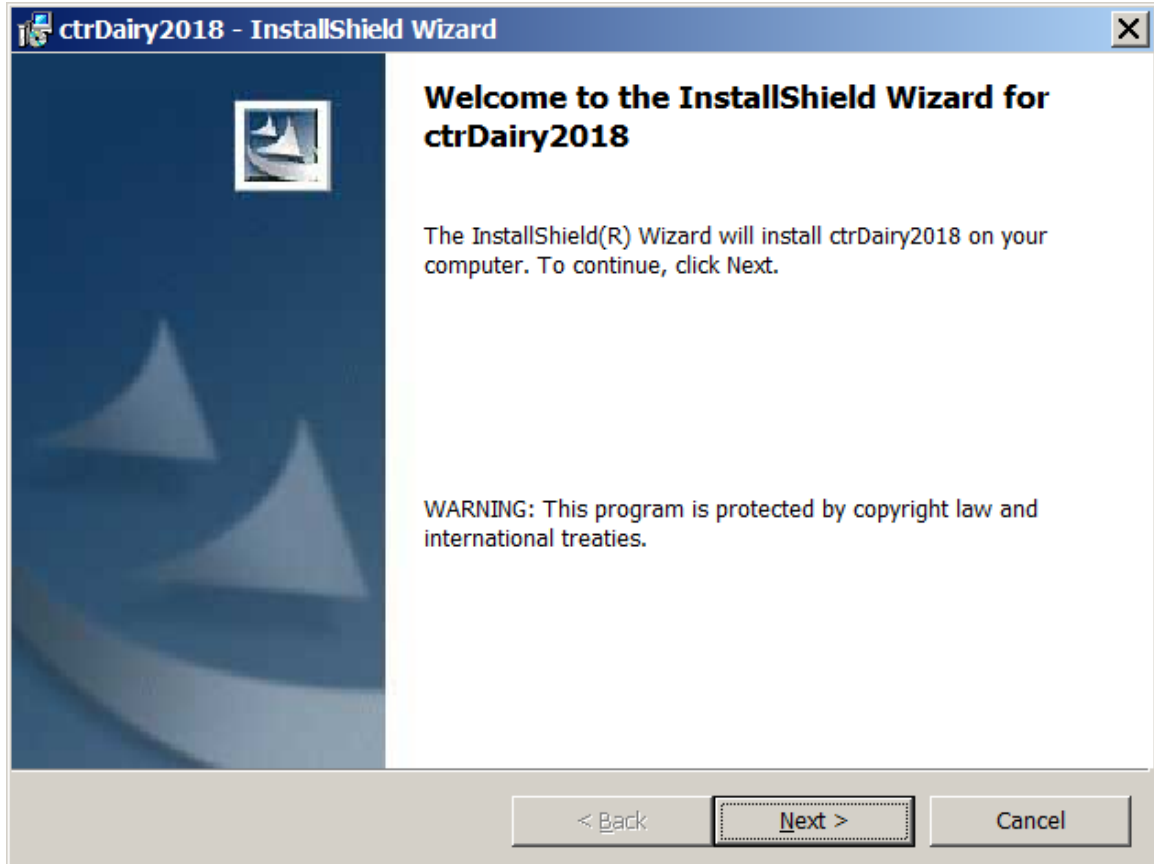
ctrDairy2018 - InstallShield Wizard

Welcome to the InstallShield Wizard for ctrDairy2018

The InstallShield(R) Wizard will install ctrDairy2018 on your computer. To continue, click Next.

WARNING: This program is protected by copyright law and international treaties.

< Back

Next >

Cancel